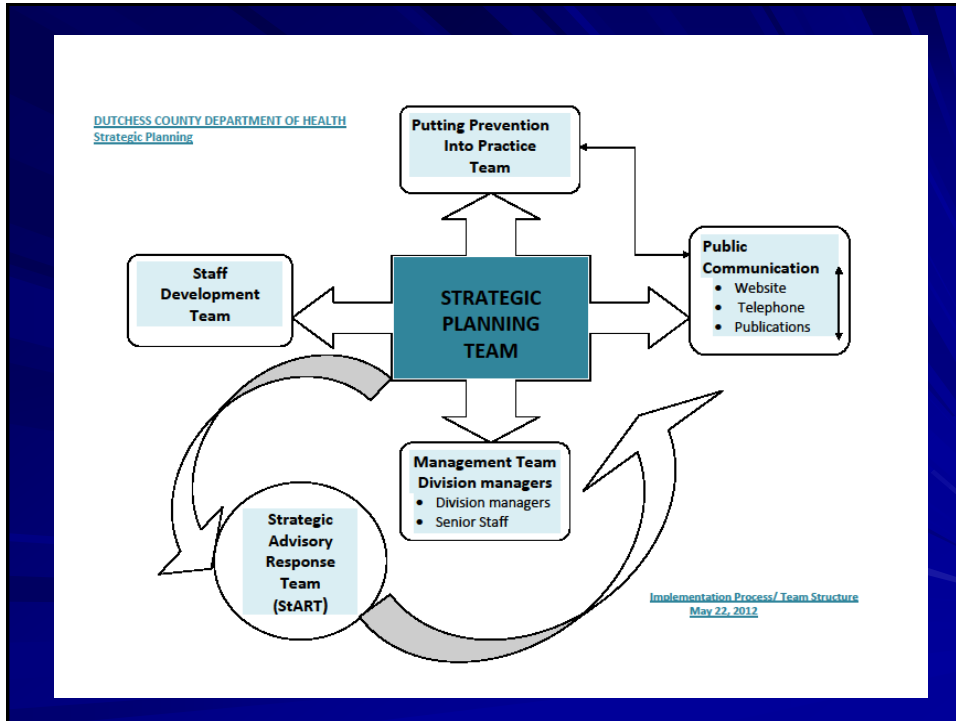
DUTCHESS COUNTY DEPARTMENT OF HEALTH
Strategic Planning

Putting Prevention Into Practice Team

Staff Development Team

STRATEGIC PLANNING TEAM

Public Communication
- Website
- Telephone
- Publications

Management Team Division managers
- Division managers
- Senior Staff

Strategic Advisory Response Team (StART)

Implementation Process/ Team Structure
May 22, 2012